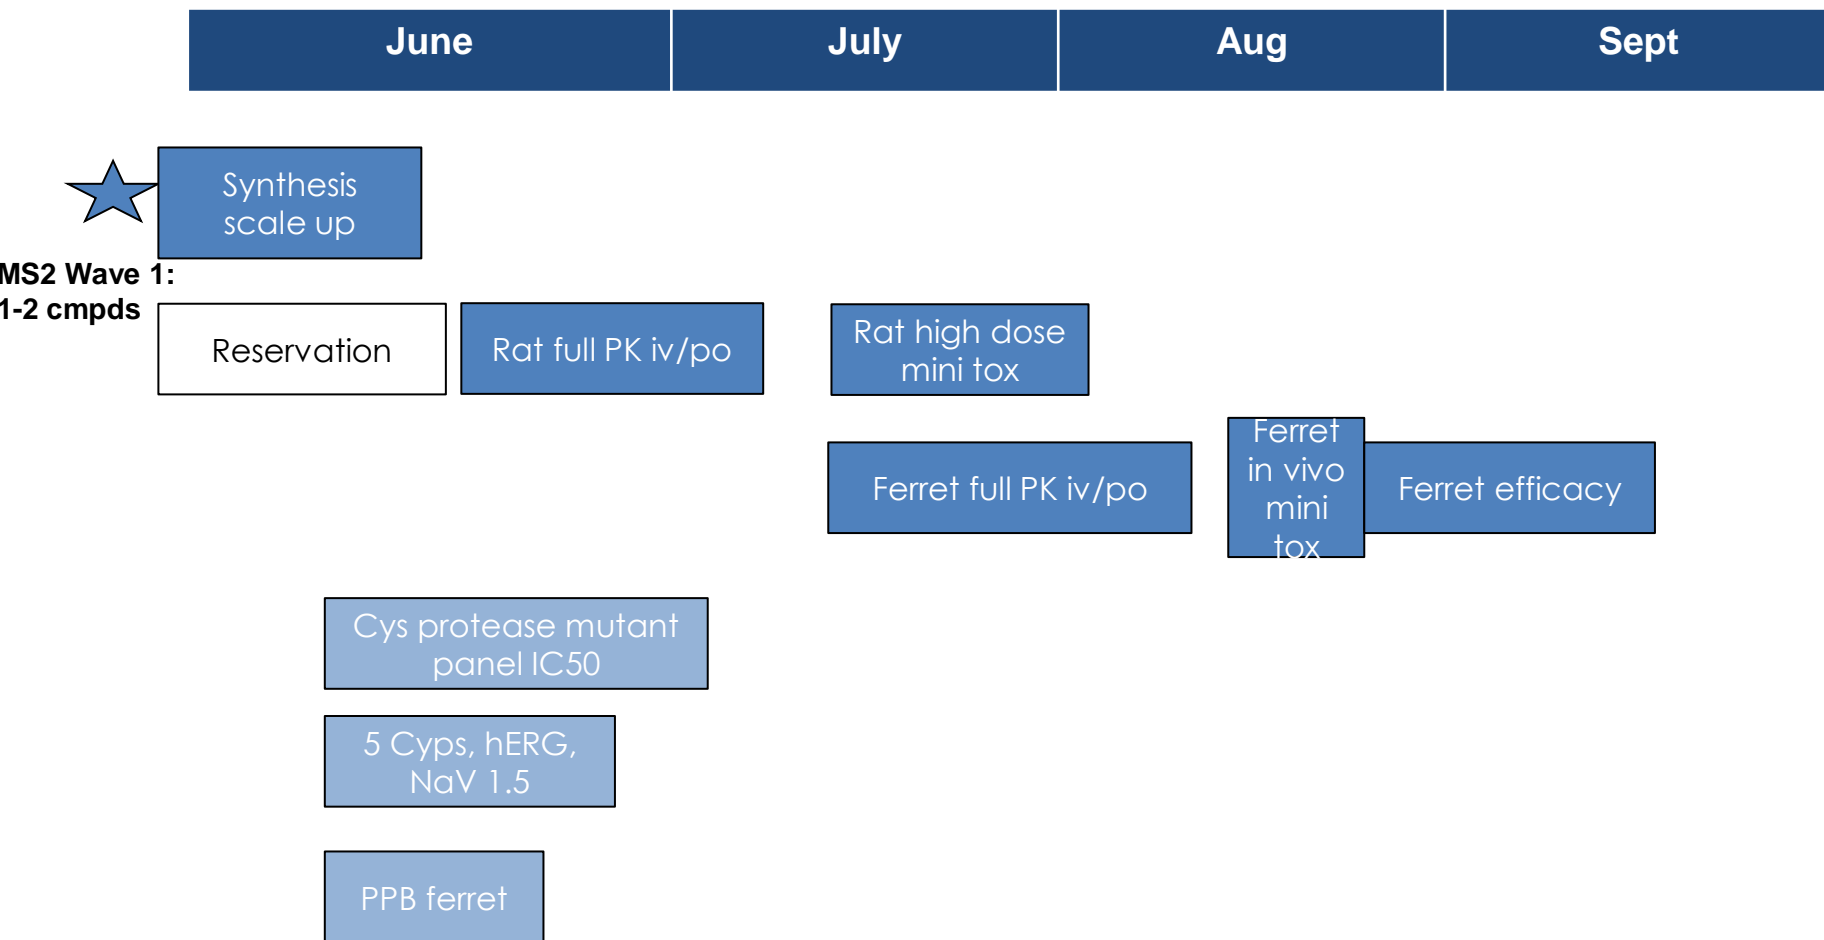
June

July

Aug

Sept

Synthesis scale up

MS2 Wave 1:
1-2 cmpds

Reservation

Rat full PK iv/po

Rat high dose mini tox

Ferret full PK iv/po

Ferret in vivo mini tox

Ferret efficacy

Cys protease mutant panel IC50

5 Cyps, hERG, NaV 1.5

PPB ferret